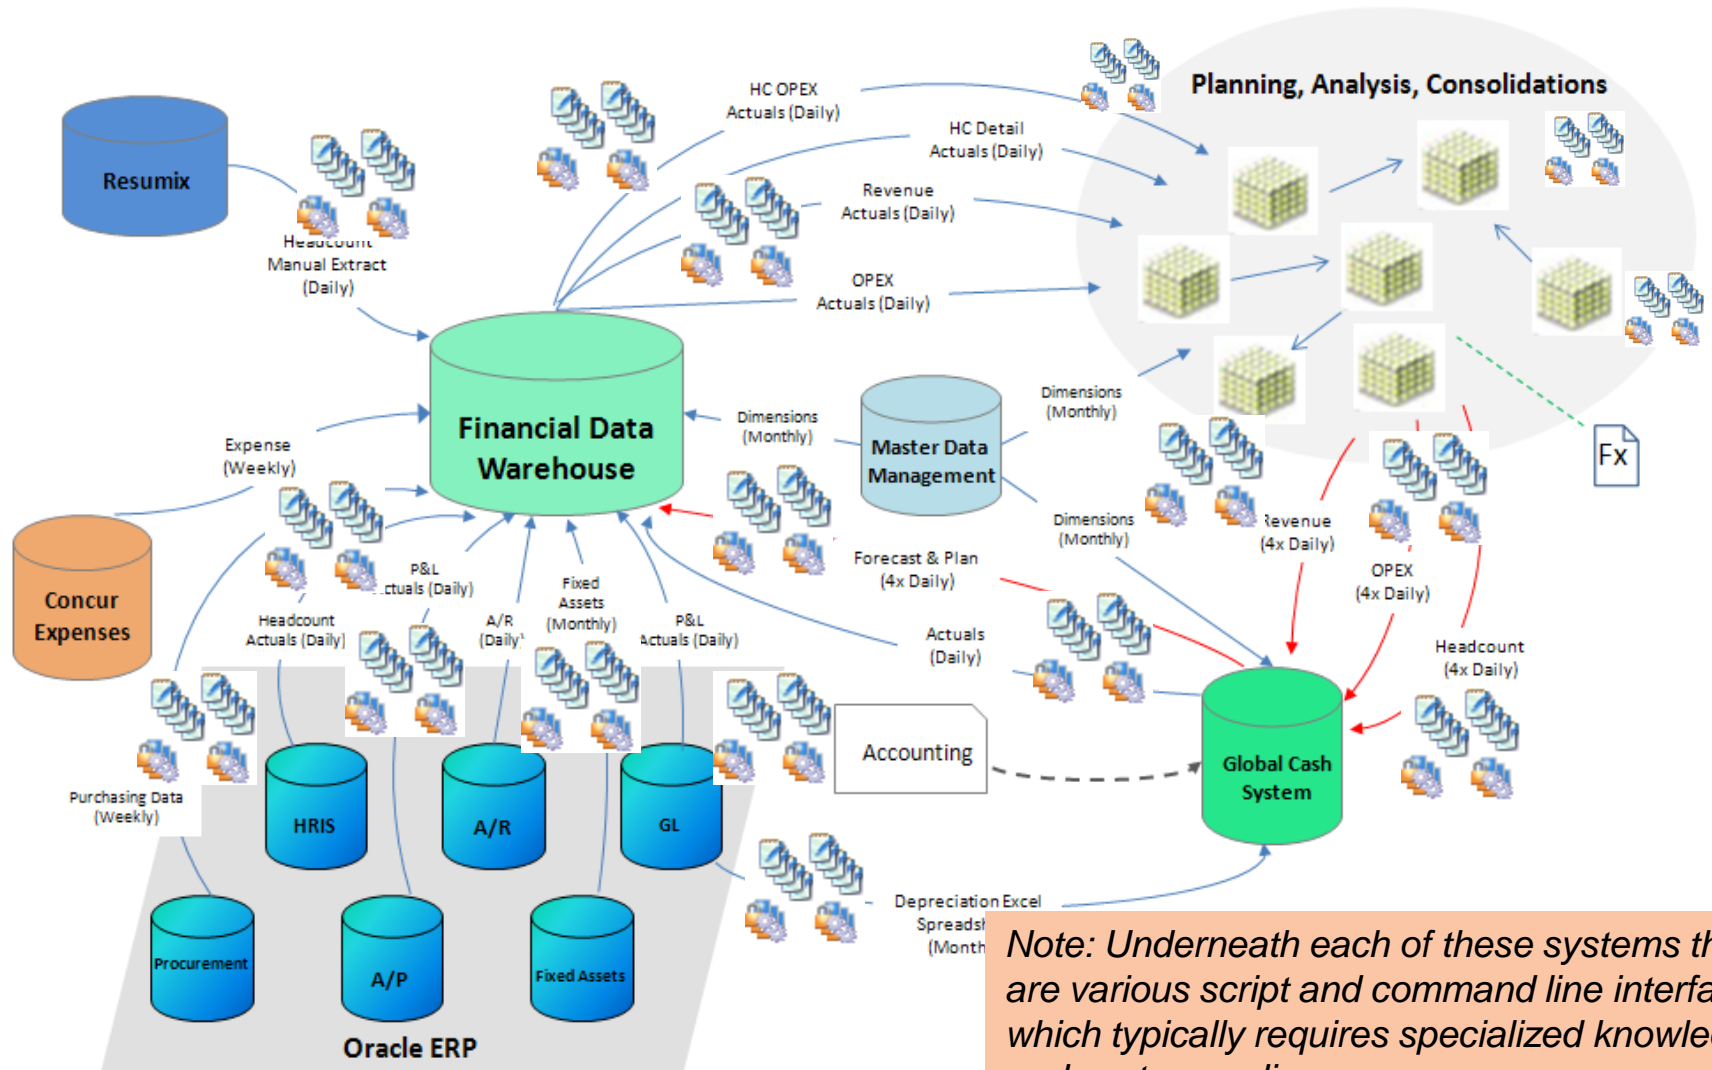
Planning, Analysis, Consolidations

Resumix

HC OPEX Actuals (Daily)

HC Detail Actuals (Daily)

Revenue Actuals (Daily)

OPEX Actuals (Daily)

Headcount Manual Extract (Daily)

Financial Data Warehouse

Dimensions (Monthly)

Master Data Management

Dimensions (Monthly)

Dimensions (Monthly)

Fx

Expense (Weekly)

Concur Expenses

P&L Actuals (Daily)

Headcount Actuals (Daily)

A/R (Daily)

Fixed Assets (Monthly)

P&L Actuals (Daily)

Forecast & Plan (4x Daily)

Revenue (4x Daily)

OPEX (4x Daily)

Actuals (Daily)

Headcount (4x Daily)

Purchasing Data (Weekly)

HRIS

A/R

GL

Accounting

Global Cash System

Procurement

A/P

Fixed Assets

Oracle ERP

Depreciation Excel Spreads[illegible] (Month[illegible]

Note: Underneath each of these systems th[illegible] are various script and command line interfa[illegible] which typically requires specialized knowle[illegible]